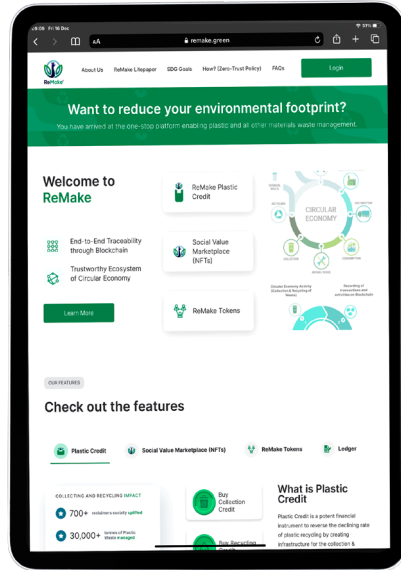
4:08 Fri 16 Dec

AA

remake.green

57%

ReMake

About Us ReMake Litepaper SDG Goals How? (Zero-Trust Policy) FAQs

Login

Want to reduce your environmental footprint?

You have arrived at the one-stop platform enabling plastic and all other materials waste management.

Welcome to ReMake

End-to-End Traceability through Blockchain

Trustworthy Ecosystem of Circular Economy

Learn More

ReMake Plastic Credit

Social Value Marketplace (NFTs)

ReMake Tokens

CIRCULAR ECONOMY

COLLECTION

RECYCLING

CONSUMPTION

DISTRIBUTION

Circular Economy Activity (Collection & Recycling of Waste)

Recording of transactions and activities on Blockchain

OUR FEATURES

Check out the features

Plastic Credit

Social Value Marketplace (NFTs)

ReMake Tokens

Ledger

COLLECTING AND RECYCLING IMPACT

700+ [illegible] socially uplifted

30,000+ tonnes of Plastic Waste managed

Buy Collection Credit

Buy Recycling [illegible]

What is Plastic Credit

Plastic Credit is a potent financial instrument to reverse the declining rate of plastic recycling by creating infrastructure for the collection &